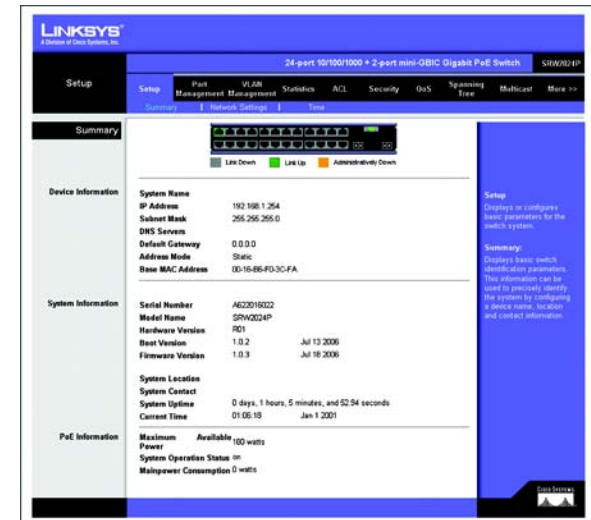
LINKSYS®
A Division of Cisco Systems, Inc.

24-port 10/100/1000 + 2-port mini-GBIC Gigabit PoE Switch SRW2024P

Setup

Setup | Port Management | VLAN Management | Statistics | ACL | Security | QoS | Spanning Tree | Multicast | More >>

Summary | Network Settings | Time

Summary

Link Down | Link Up | Administratively Down

Device Information

System Name
IP Address 192.168.1.254
Subnet Mask 255.255.255.0
DNS Servers
Default Gateway 0.0.0.0
Address Mode Static
Base MAC Address 00-16-B6-F0-3C-FA

System Information

Serial Number A622016022
Model Name SRW2024P
Hardware Version R01
Boot Version 1.0.2 Jul 13 2006
Firmware Version 1.0.3 Jul 18 2006

System Location
System Contact
System Uptime 0 days, 1 hours, 5 minutes, and 52.94 seconds
Current Time 01:06:18 Jan 1 2001

PoE Information

Maximum Available Power 180 watts
System Operation Status on
Mainpower Consumption 0 watts

Setup
Displays or configures basic parameters for the switch system.

Summary:
Displays basic switch identification parameters. This information can be used to precisely identify the system by configuring a device name, location and contact information.

CISCO SYSTEMS